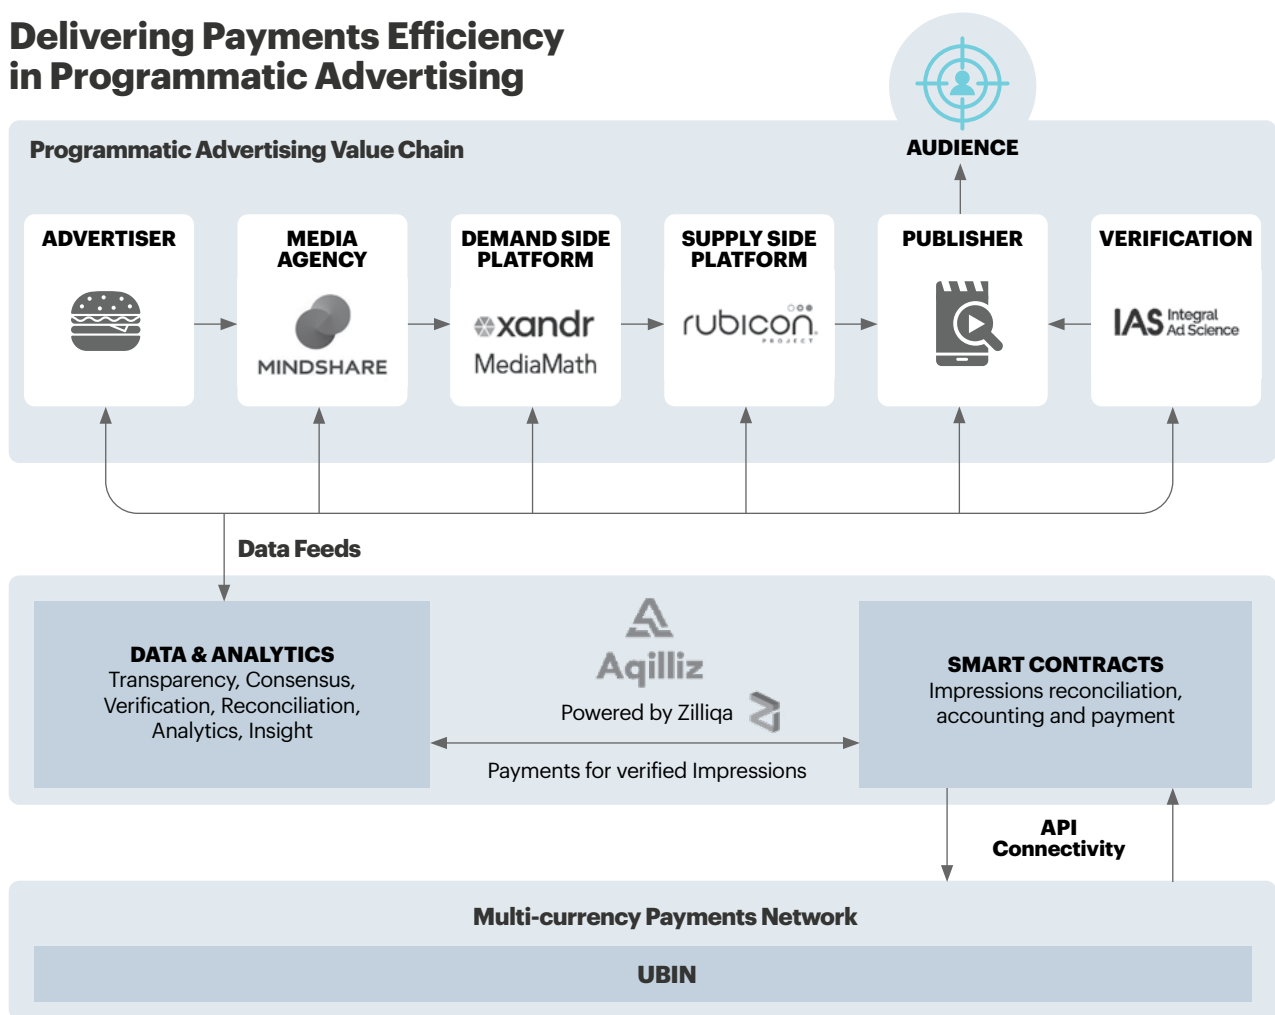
Delivering Payments Efficiency in Programmatic Advertising

AUDIENCE

Programmatic Advertising Value Chain

ADVERTISER

MEDIA AGENCY
MINDSHARE

DEMAND SIDE PLATFORM
xandr
MediaMath

SUPPLY SIDE PLATFORM
rubicon PROJECT

PUBLISHER

VERIFICATION
IAS Integral Ad Science

Data Feeds

DATA & ANALYTICS
Transparency, Consensus, Verification, Reconciliation, Analytics, Insight

Aqilliz
Powered by Zilliqa

Payments for verified Impressions

SMART CONTRACTS
Impressions reconciliation, accounting and payment

API Connectivity

Multi-currency Payments Network

UBIN